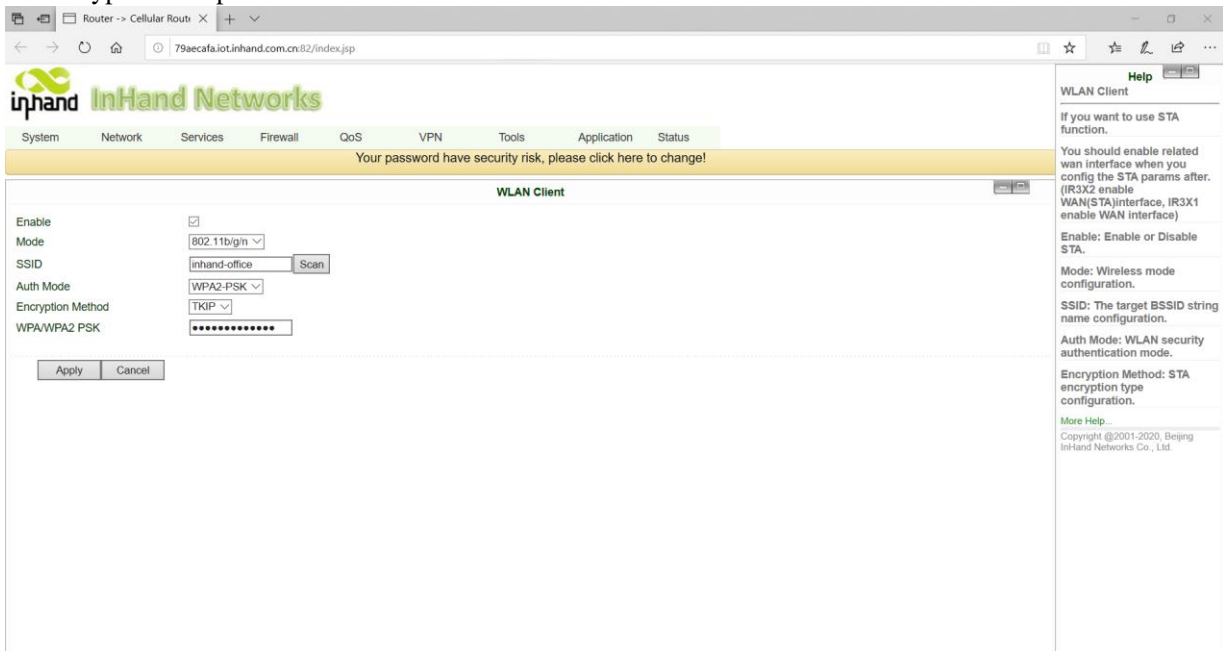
Router -> Cellular Route ×

79aecafa.iot.inhand.com.cn:82/index.jsp

inhand InHand Networks

System Network Services Firewall QoS VPN Tools Application Status

Your password have security risk, please click here to change!

WLAN Client

Enable ☑
Mode 802.11b/g/n
SSID inhand-office Scan
Auth Mode WPA2-PSK
Encryption Method TKIP
WPA/WPA2 PSK ••••••••••••••

Apply Cancel

Help

WLAN Client

If you want to use STA function.

You should enable related wan interface when you config the STA params after. (IR3X2 enable WAN(STA)interface, IR3X1 enable WAN interface)

Enable: Enable or Disable STA.

Mode: Wireless mode configuration.

SSID: The target BSSID string name configuration.

Auth Mode: WLAN security authentication mode.

Encryption Method: STA encryption type configuration.

More Help...

Copyright @2001-2020, Beijing InHand Networks Co., Ltd.